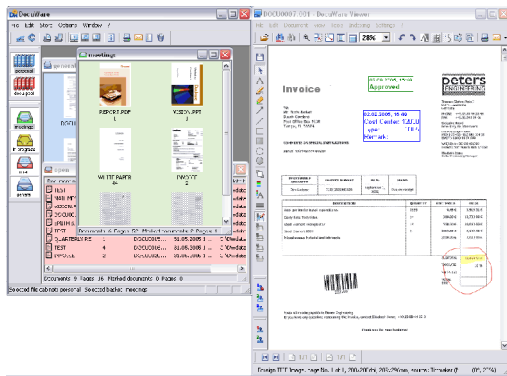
DocuWare
File Edit Store Options Window ?
personal
meetings
REPORT.PDF
1
VISION.PPT
1
WHITEPAPER
4
INVOICE
1
Documents: 4 Pages: 7 Marked documents: 0 Pages: 0
meetings
Dr. Hans
TEST
MARKETING
DOCUMENT
TEST
QUARTERLY RE
TEST
TEST
DOCUSOFT
DOCUSOFT
31.05.2005
31.05.2005
31.05.2005
Documents: 9 Pages: 16 Marked documents: 0 Pages: 0
Selected file cabinet: personal Selected basket: meetings
DOCU0007.TIF - DocuWare Viewer
File Edit Document View Pages Annotation Settings ?
28%
Approved
Invoice
Peters ENGINEERING
02.06.2005, 15:40
Cost Center: 120
Herrick
Foreign TIFF Image, page No. 1 of 1, 200x200dpi, 2480x3504px, source: Scanner (1) 28%